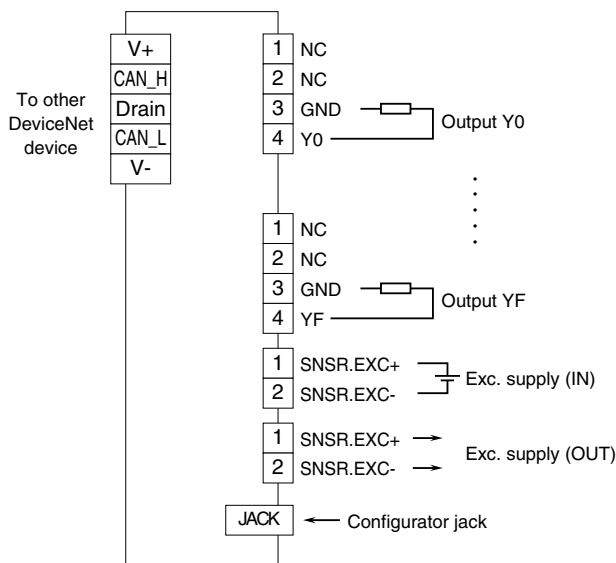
To other DeviceNet device

V+
CAN_H
Drain
CAN_L
V-

1 NC
2 NC
3 GND
4 Y0
Output Y0

1 NC
2 NC
3 GND
4 YF
Output YF

1 SNSR.EXC+
2 SNSR.EXC-
Exc. supply (IN)

1 SNSR.EXC+
2 SNSR.EXC-
Exc. supply (OUT)

JACK
Configurator jack